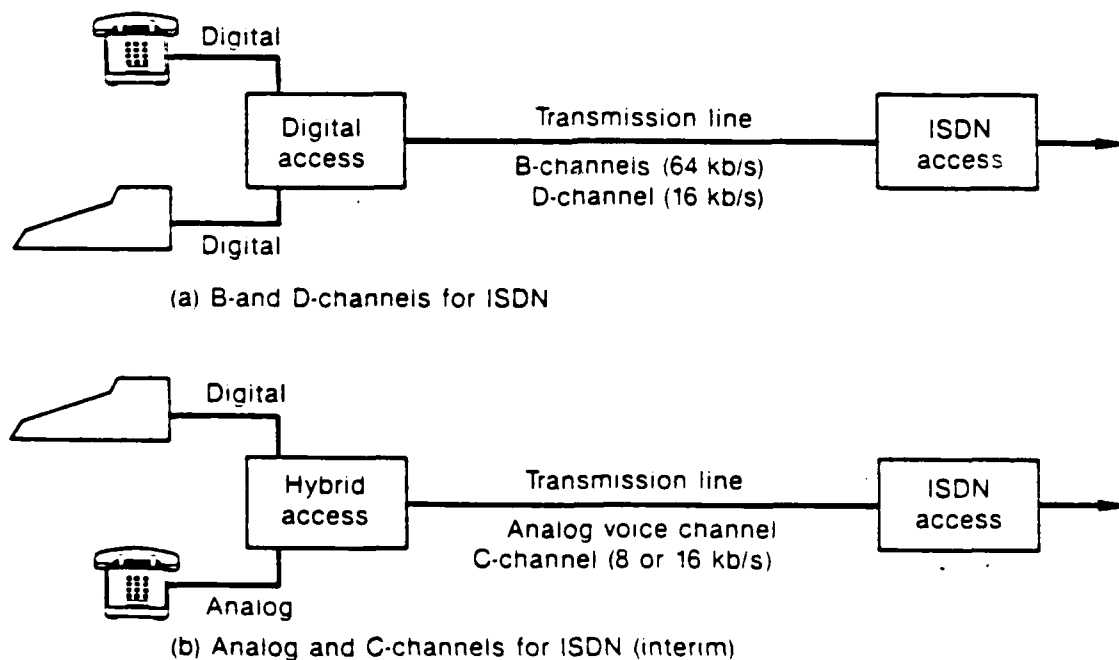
Digital

Digital access

Transmission line

B-channels (64 kb/s)
D-channel (16 kb/s)

ISDN access

Digital

(a) B-and D-channels for ISDN

Digital

Hybrid access

Transmission line

Analog voice channel
C-channel (8 or 16 kb/s)

ISDN access

Analog

(b) Analog and C-channels for ISDN (interim)